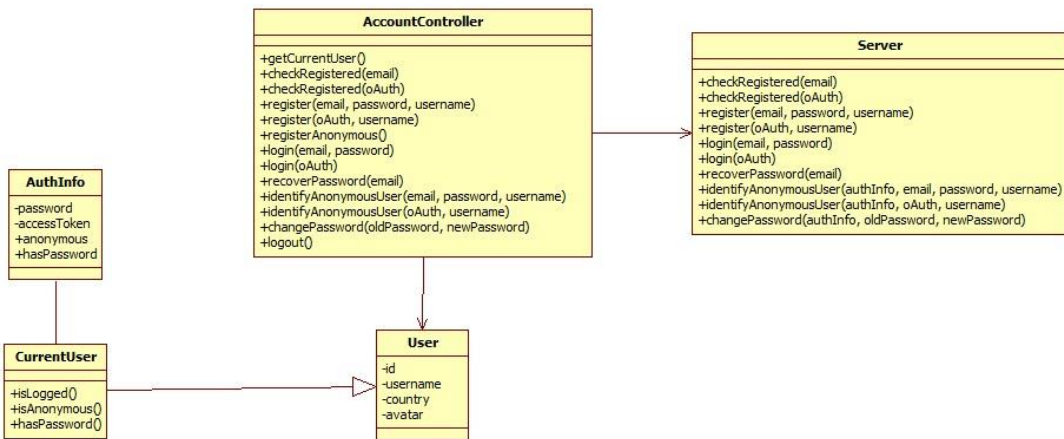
AccountController

+getCurrentUser()
+checkRegistered(email)
+checkRegistered(oAuth)
+register(email, password, username)
+register(oAuth, username)
+registerAnonymous()
+login(email, password)
+login(oAuth)
+recoverPassword(email)
+identifyAnonymousUser(email, password, username)
+identifyAnonymousUser(oAuth, username)
+changePassword(oldPassword, newPassword)
+logout()

Server

+checkRegistered(email)
+checkRegistered(oAuth)
+register(email, password, username)
+register(oAuth, username)
+login(email, password)
+login(oAuth)
+recoverPassword(email)
+identifyAnonymousUser(authInfo, email, password, username)
+identifyAnonymousUser(authInfo, oAuth, username)
+changePassword(authInfo, oldPassword, newPassword)

AuthInfo

-password
-accessToken
+anonymous
+hasPassword

CurrentUser

+isLogged()
+isAnonymous()
+hasPassword()

User

-id
-username
-country
-avatar